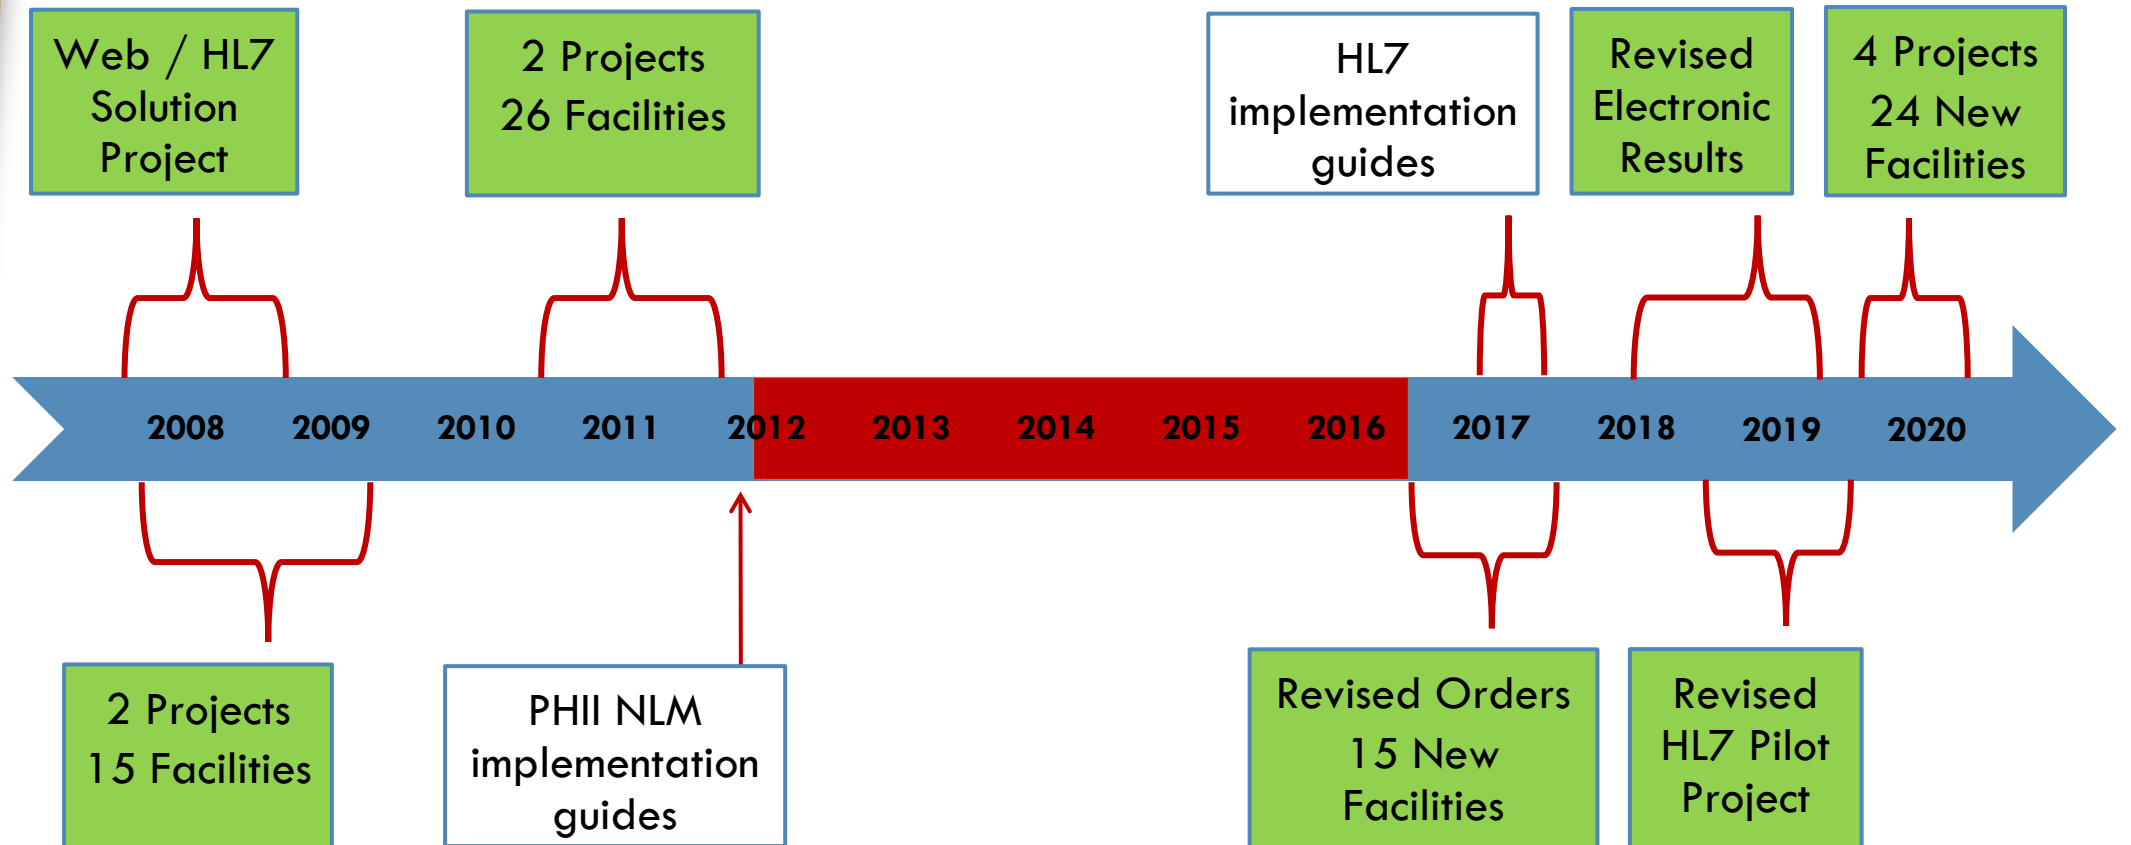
Web / HL7 Solution Project

2 Projects
26 Facilities

HL7 implementation guides

Revised Electronic Results

4 Projects
24 New Facilities

2008 2009 2010 2011 2012 2013 2014 2015 2016 2017 2018 2019 2020

2 Projects
15 Facilities

PHII NLM implementation guides

Revised Orders
15 New Facilities

Revised HL7 Pilot Project